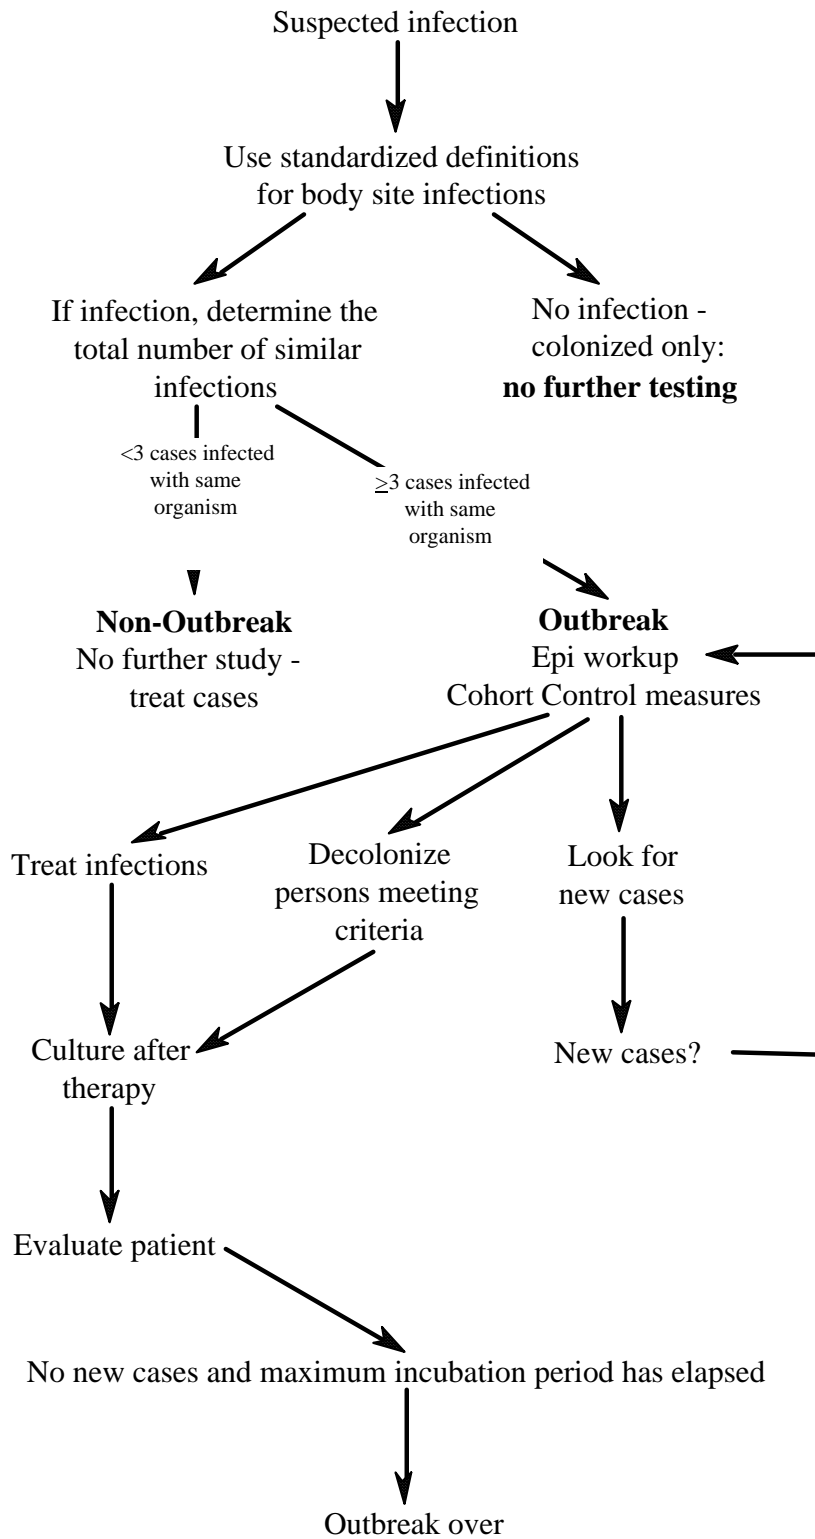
Suspected infection

Use standardized definitions for body site infections

If infection, determine the total number of similar infections

No infection - colonized only: **no further testing**

<3 cases infected with same organism

$\geq$3 cases infected with same organism

**Non-Outbreak**
No further study - treat cases

**Outbreak**
Epi workup
Cohort Control measures

Treat infections

Decolonize persons meeting criteria

Look for new cases

Culture after therapy

New cases?

Evaluate patient

No new cases and maximum incubation period has elapsed

Outbreak over